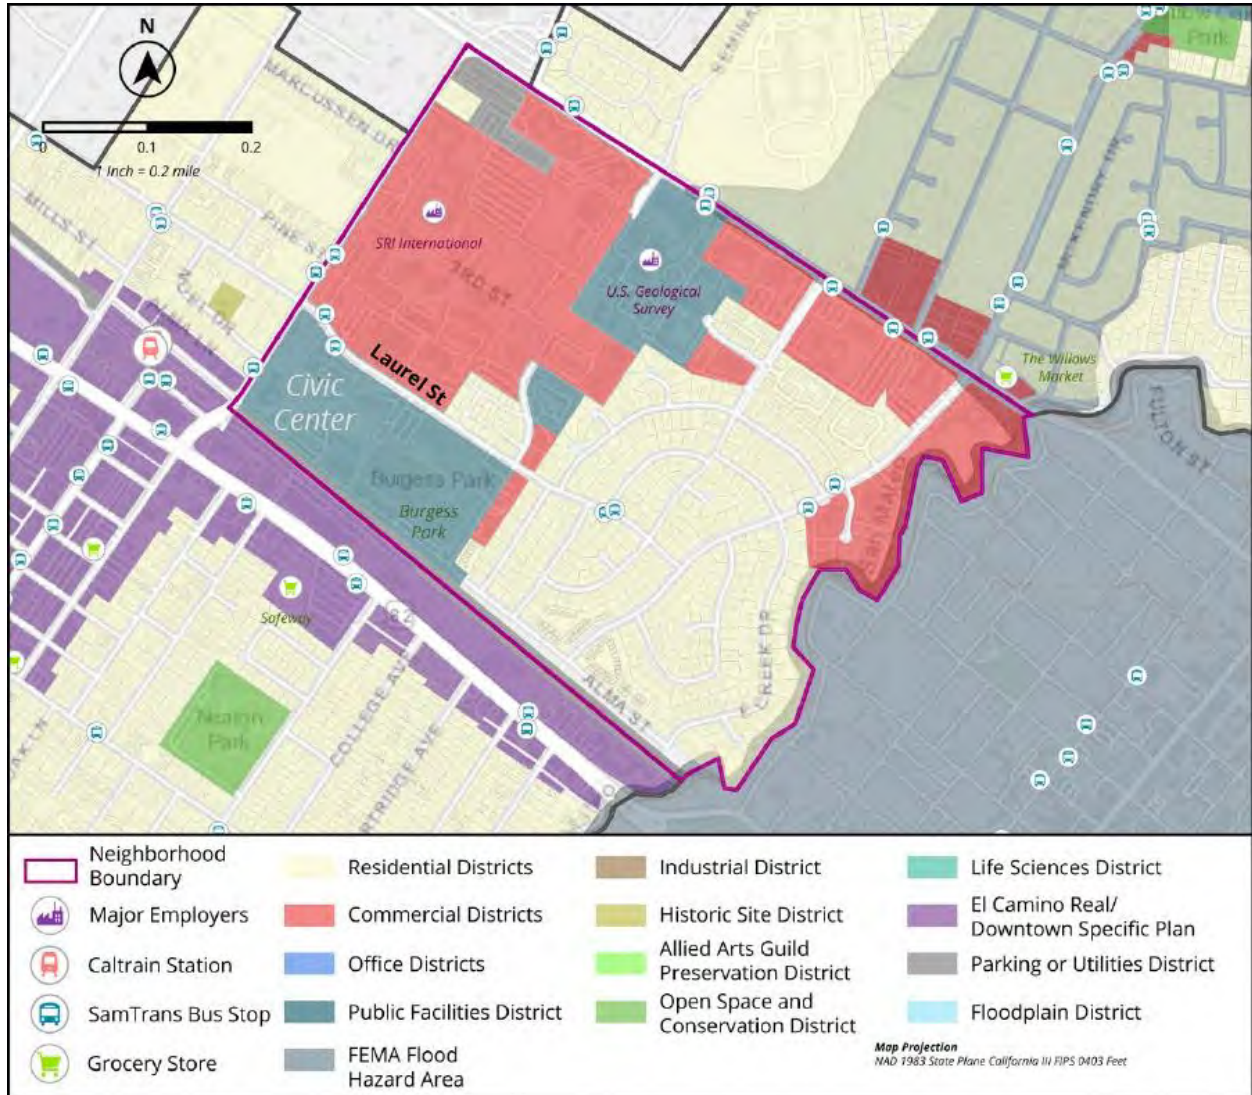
N

0 0.1 0.2
1 Inch = 0.2 mile

MARCUSSEN DR
SEMINARY
MILLS ST
PINE ST
NOEL DR
SRI International
3RD ST
U.S. Geological Survey
Laurel St
Civic Center
Burgess Park
Burgess Park
Park
The Willows Market
FULTON ST
Safeway
COLLEGE AVE
ALMA ST
CREEK DR
Nealon Park
OAK
San Mateo

Neighborhood Boundary
Major Employers
Caltrain Station
SamTrans Bus Stop
Grocery Store
Residential Districts
Commercial Districts
Office Districts
Public Facilities District
FEMA Flood Hazard Area
Industrial District
Historic Site District
Allied Arts Guild Preservation District
Open Space and Conservation District
Life Sciences District
El Camino Real/ Downtown Specific Plan
Parking or Utilities District
Floodplain District

Map Projection
NAD 1983 State Plane California III FIPS 0403 Feet